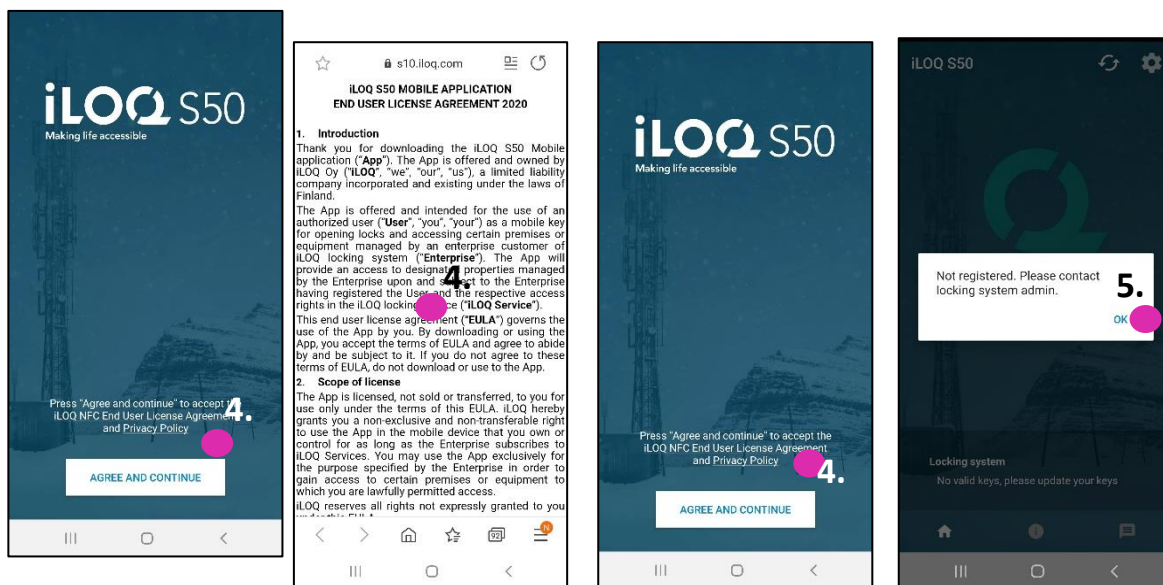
iLOQ S50
Making life accessible

Press "Agree and continue" to accept t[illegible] iLOQ NFC End User License Agreeme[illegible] and Privacy Policy

4.

AGREE AND CONTINUE

s10.iloq.com

iLOQ S50 MOBILE APPLICATION
END USER LICENSE AGREEMENT 2020

1. Introduction
Thank you for downloading the iLOQ S50 Mobile application ("App"). The App is offered and owned by iLOQ Oy ("iLOQ", "we", "our", "us"), a limited liability company incorporated and existing under the laws of Finland.

The App is offered and intended for the use of an authorized user ("User", "you", "your") as a mobile key for opening locks and accessing certain premises or equipment managed by an enterprise customer of iLOQ locking system ("Enterprise"). The App will provide an access to design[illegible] properties managed by the Enterprise upon and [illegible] to the Enterprise having registered the User and the respective access rights in the iLOQ locking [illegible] ("iLOQ Service").

4.

This end user license agre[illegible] ("EULA") governs the use of the App by you. By downloading or using the App, you accept the terms of EULA and agree to abide by and be subject to it. If you do not agree to these terms of EULA, do not download or use to the App.

2. Scope of license
The App is licensed, not sold or transferred, to you for use only under the terms of this EULA. iLOQ hereby grants you a non-exclusive and non-transferable right to use the App in the mobile device that you own or control for as long as the Enterprise subscribes to iLOQ Services. You may use the App exclusively for the purpose specified by the Enterprise in order to gain access to certain premises or equipment to which you are lawfully permitted access.

iLOQ reserves all rights not expressly granted to you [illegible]

iLOQ S50
Making life accessible

Press "Agree and continue" to accept the iLOQ NFC End User License Agreement and Privacy Policy

4.

AGREE AND CONTINUE

iLOQ S50

Not registered. Please contact locking system admin.

5.

OK

Locking system
No valid keys, please update your keys